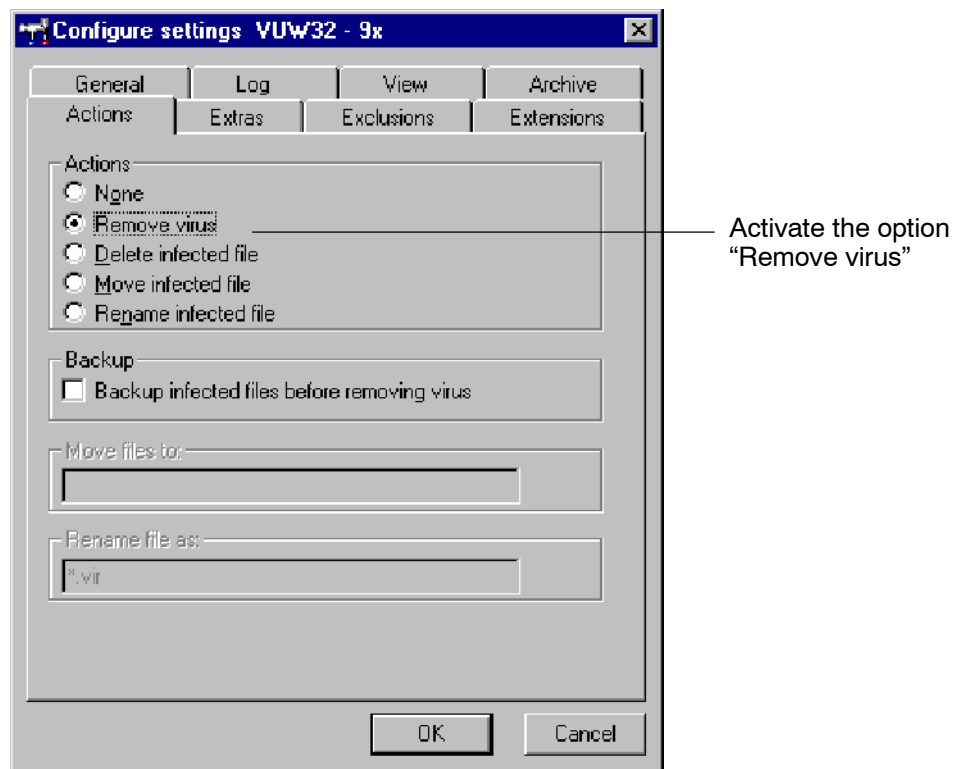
Configure settings VUW32 - 9x

General
Log
View
Archive
Actions
Extras
Exclusions
Extensions

Actions
None
Remove virus
Delete infected file
Move infected file
Rename infected file

Backup
Backup infected files before removing virus

Move files to:

Rename file as:
*.vir

OK
Cancel

Activate the option "Remove virus"